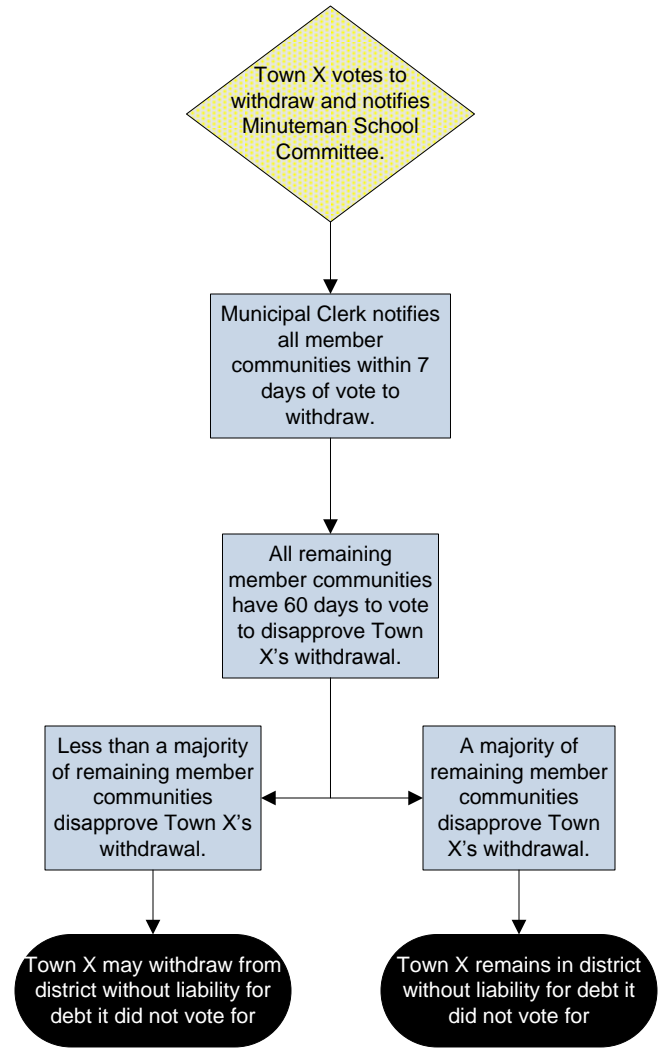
Town X votes to withdraw and notifies Minuteman School Committee.

Municipal Clerk notifies all member communities within 7 days of vote to withdraw.

All remaining member communities have 60 days to vote to disapprove Town X's withdrawal.

Less than a majority of remaining member communities disapprove Town X's withdrawal.

A majority of remaining member communities disapprove Town X's withdrawal.

Town X may withdraw from district without liability for debt it did not vote for

Town X remains in district without liability for debt it did not vote for